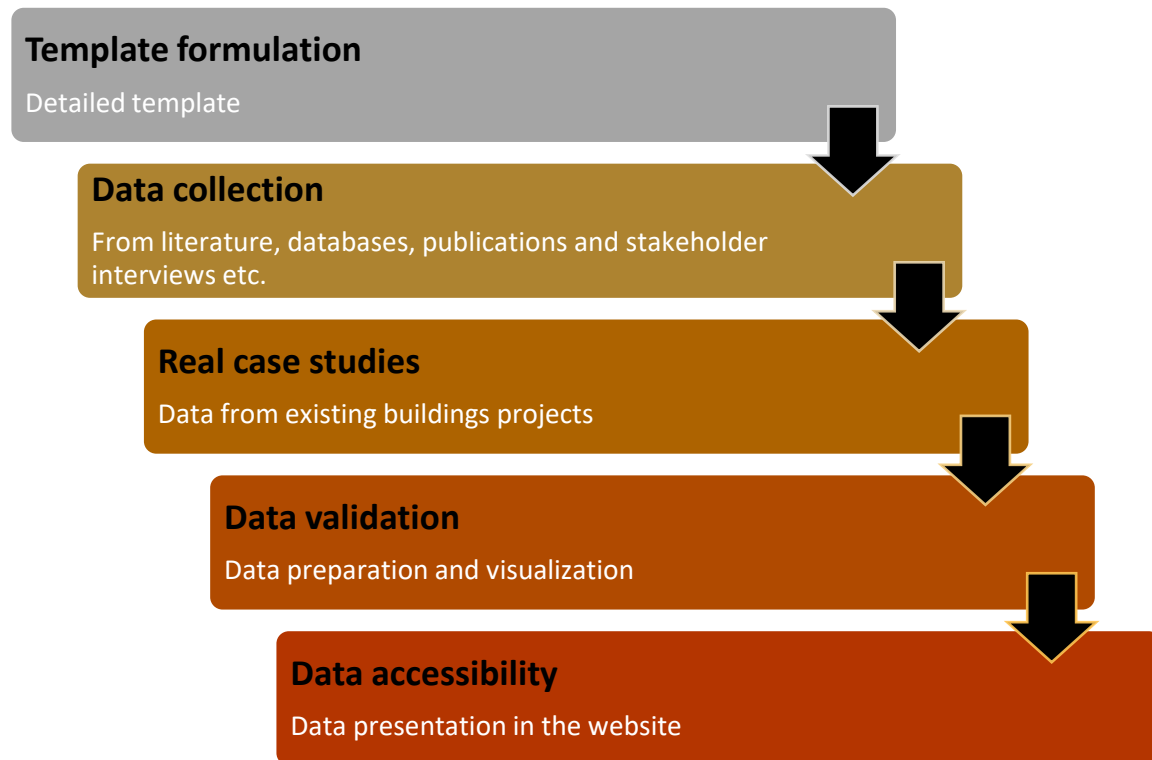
Template formulation

Detailed template

Data collection

From literature, databases, publications and stakeholder interviews etc.

Real case studies

Data from existing buildings projects

Data validation

Data preparation and visualization

Data accessibility

Data presentation in the website